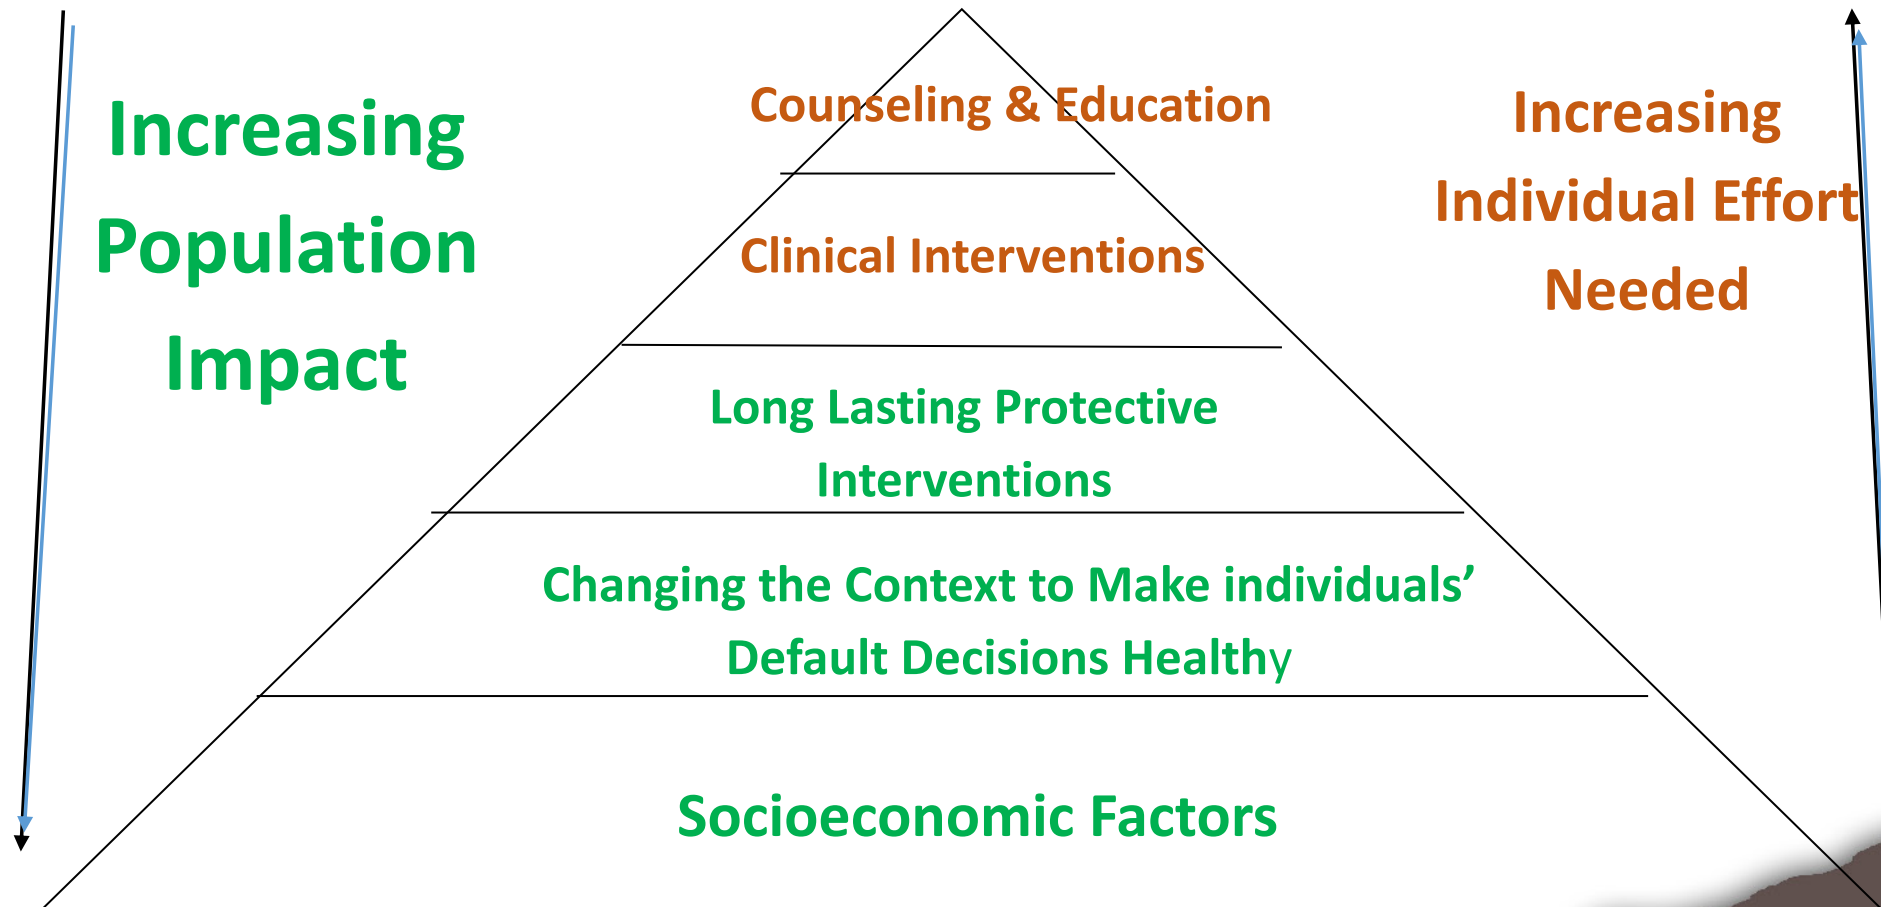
Increasing Population Impact

Counseling & Education

Clinical Interventions

Long Lasting Protective Interventions

Changing the Context to Make individuals' Default Decisions Healthy

Socioeconomic Factors

Increasing Individual Effort Needed